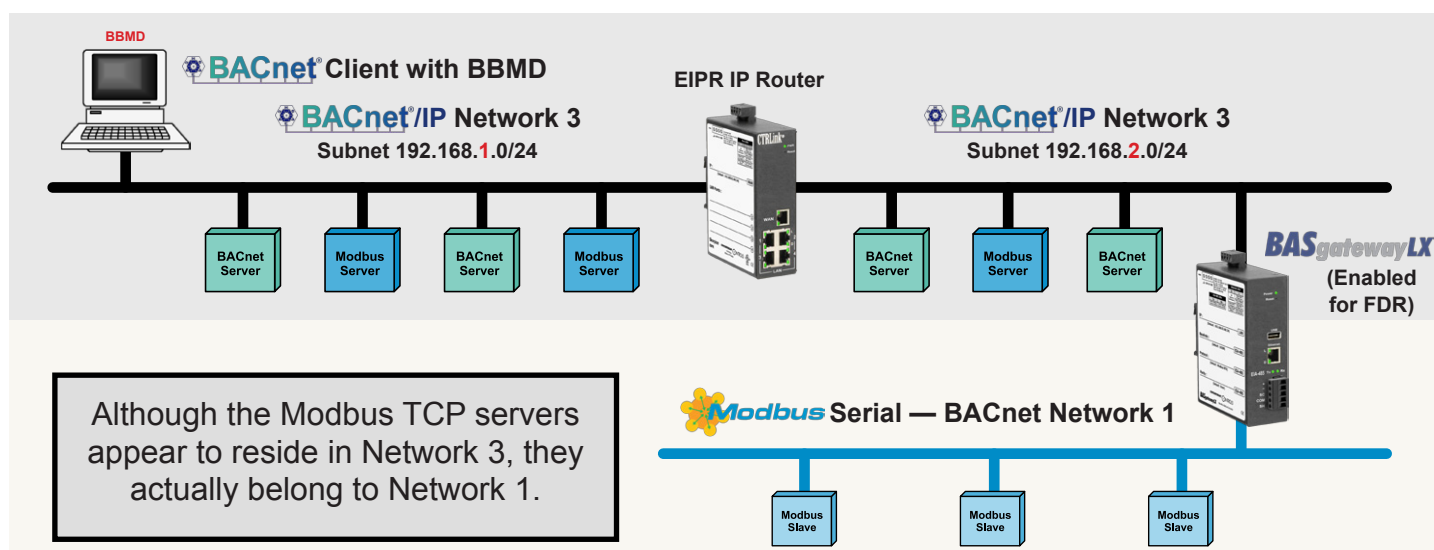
BBMD

BACnet® Client with BBMD

BACnet®/IP Network 3
Subnet 192.168.1.0/24

EIPR IP Router

BACnet®/IP Network 3
Subnet 192.168.2.0/24

BACnet Server

Modbus Server

BACnet Server

Modbus Server

BACnet Server

Modbus Server

BACnet Server

BASgatewayLX
(Enabled for FDR)

Although the Modbus TCP servers appear to reside in Network 3, they actually belong to Network 1.

Modbus Serial — BACnet Network 1

Modbus Slave

Modbus Slave

Modbus Slave